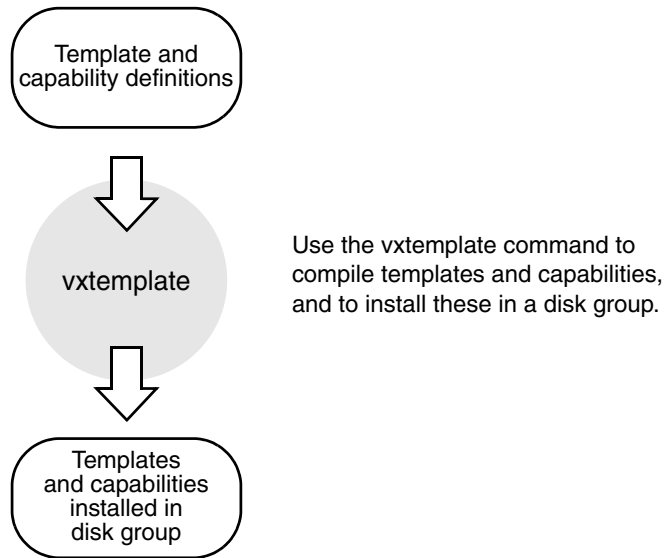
Template and capability definitions

vxtemplate

Use the vxtemplate command to compile templates and capabilities, and to install these in a disk group.

Templates and capabilities installed in disk group